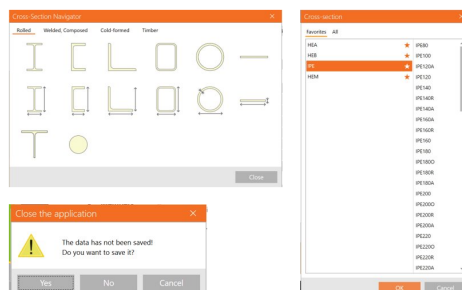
Cross-Section Navigator
×
Rolled
Welded, Composed
Cold-formed
Timber
Close

Cross-section
×
Favorites
All
HEA
HEB
IPE
HEM
IPE80
IPE100
IPE120A
IPE120
IPE140
IPE140R
IPE140A
IPE160A
IPE160R
IPE160
IPE180
IPE180O
IPE180R
IPE180A
IPE200
IPE200O
IPE200R
IPE200A
IPE220
IPE220O
IPE220R
IPE220A
OK
Cancel

Close the application
×
The data has not been saved!
Do you want to save it?
Yes
No
Cancel